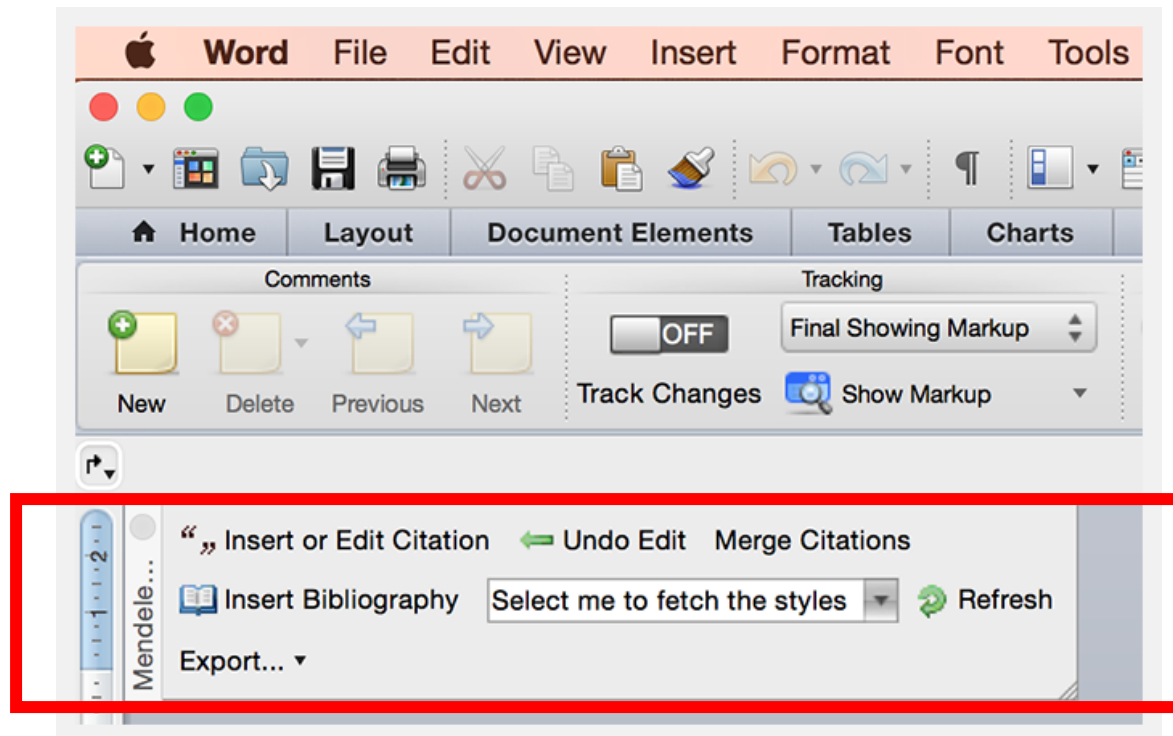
Word File Edit View Insert Format Font Tools

¶

Home Layout Document Elements Tables Charts

Comments

New Delete Previous Next

Tracking

OFF

Track Changes

Final Showing Markup

Show Markup

Mendele...

2

1

“„ Insert or Edit Citation Undo Edit Merge Citations

Insert Bibliography Select me to fetch the styles Refresh

Export...